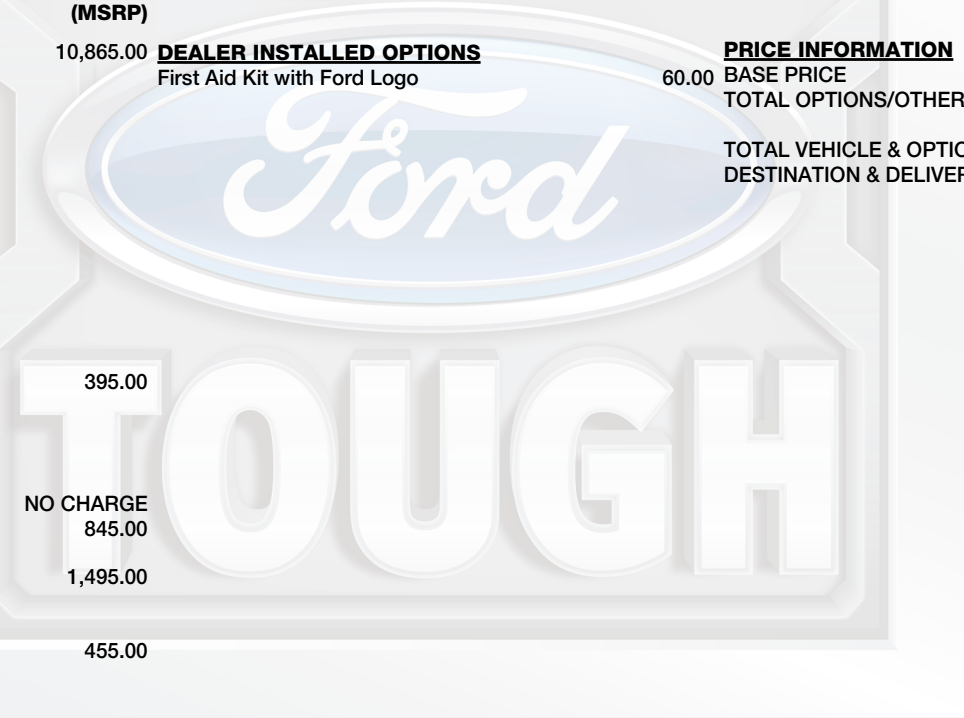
(MSRP)

10,865.00 DEALER INSTALLED OPTIONS
First Aid Kit with Ford Logo 60.00

PRICE INFORMATION
BASE PRICE
TOTAL OPTIONS/OTHER

TOTAL VEHICLE & OPTIC
DESTINATION & DELIVER

Ford

395.00

TOUGH

NO CHARGE
845.00

1,495.00

455.00